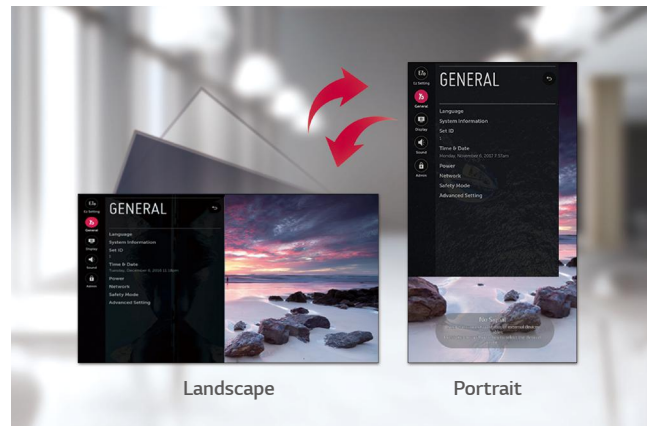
Ez Setting
General
Display
Sound
Admin
GENERAL
Language
System Information
Set ID
1
Time & Date
Power
Network
Safety Mode
Advanced Setting

Ez Setting
General
Display
Sound
Admin
GENERAL
Language
System Information
Set ID
1
Time & Date
Power
Network
Safety Mode
Advanced Setting

Landscape
Portrait